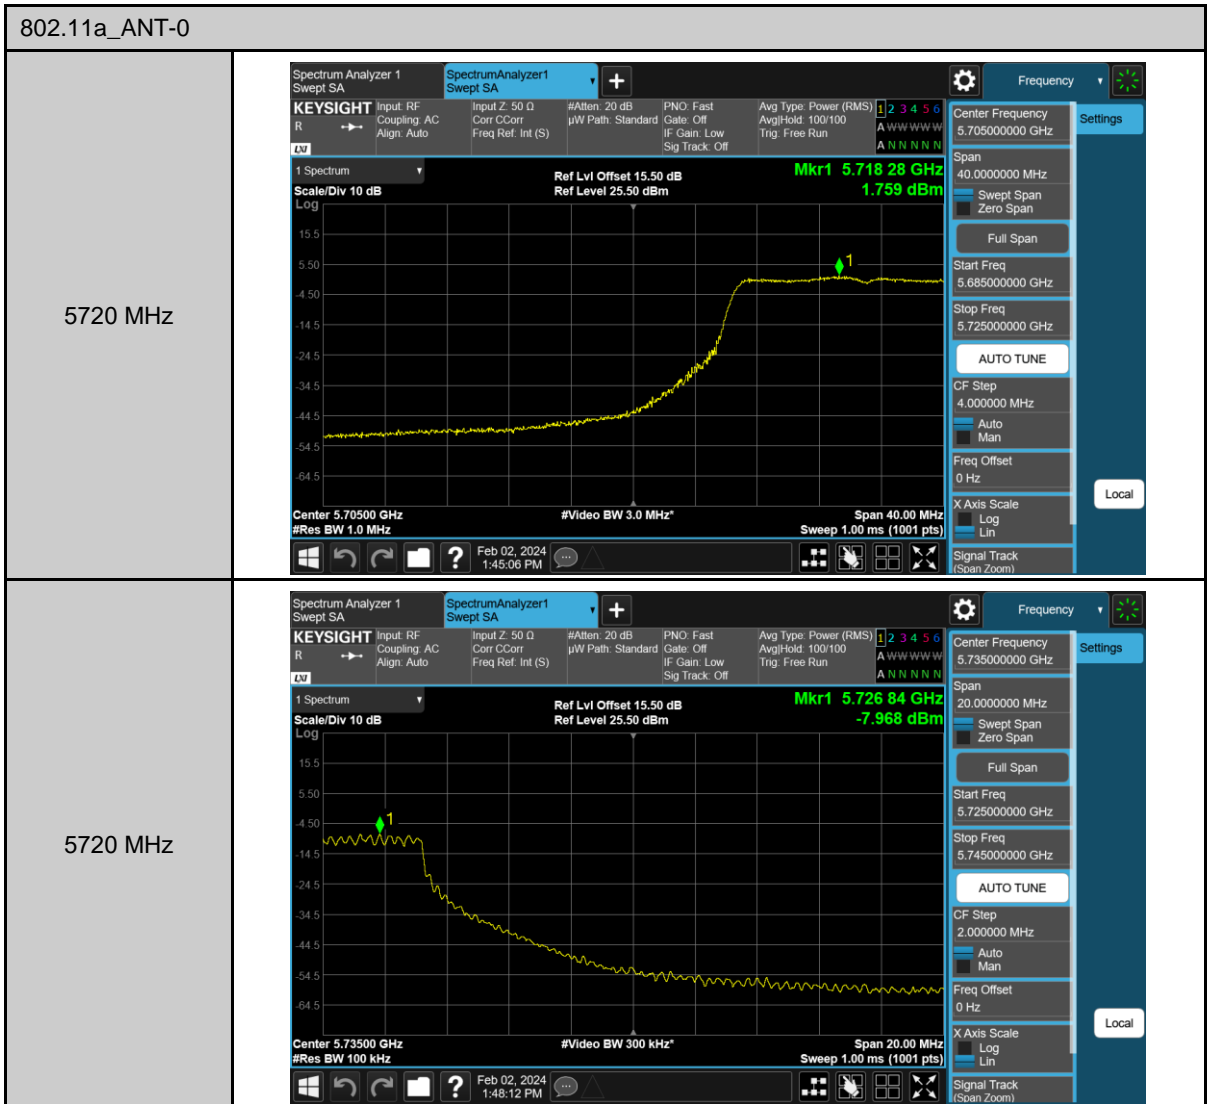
802.11a_ANT-0

| 5720 MHz | Spectrum Analyzer 1 Swept SA · SpectrumAnalyzer1 Swept SA · Frequency · KEYSIGHT Input: RF Coupling: AC Align: Auto · Input Z: 50 Ω Corr CCorr Freq Ref: Int (S) · #Atten: 20 dB µW Path: Standard · PNO: Fast Gate: Off IF Gain: Low Sig Track: Off · Avg Type: Power (RMS) Avg\|Hold: 100/100 Trig: Free Run · 1 2 3 4 5 6 A WWWWW A N N N N N · 1 Spectrum · Scale/Div 10 dB Log · Ref Lvl Offset 15.50 dB Ref Level 25.50 dBm · Mkr1 5.718 28 GHz 1.759 dBm · 15.5 5.50 -4.50 -14.5 -24.5 -34.5 -44.5 -54.5 -64.5 · 1 · Center 5.70500 GHz #Res BW 1.0 MHz · #Video BW 3.0 MHz* · Span 40.00 MHz Sweep 1.00 ms (1001 pts) · Feb 02, 2024 1:45:06 PM · Center Frequency 5.705000000 GHz · Settings · Span 40.0000000 MHz · Swept Span Zero Span · Full Span · Start Freq 5.685000000 GHz · Stop Freq 5.725000000 GHz · AUTO TUNE · CF Step 4.000000 MHz · Auto Man · Freq Offset 0 Hz · X Axis Scale Log Lin · Signal Track (Span Zoom) · Local |
|---|---|
| 5720 MHz | Spectrum Analyzer 1 Swept SA · SpectrumAnalyzer1 Swept SA · Frequency · KEYSIGHT Input: RF Coupling: AC Align: Auto · Input Z: 50 Ω Corr CCorr Freq Ref: Int (S) · #Atten: 20 dB µW Path: Standard · PNO: Fast Gate: Off IF Gain: Low Sig Track: Off · Avg Type: Power (RMS) Avg\|Hold: 100/100 Trig: Free Run · 1 2 3 4 5 6 A WWWWW A N N N N N · 1 Spectrum · Scale/Div 10 dB Log · Ref Lvl Offset 15.50 dB Ref Level 25.50 dBm · Mkr1 5.726 84 GHz -7.968 dBm · 15.5 5.50 -4.50 -14.5 -24.5 -34.5 -44.5 -54.5 -64.5 · 1 · Center 5.73500 GHz #Res BW 100 kHz · #Video BW 300 kHz* · Span 20.00 MHz Sweep 1.00 ms (1001 pts) · Feb 02, 2024 1:48:12 PM · Center Frequency 5.735000000 GHz · Settings · Span 20.0000000 MHz · Swept Span Zero Span · Full Span · Start Freq 5.725000000 GHz · Stop Freq 5.745000000 GHz · AUTO TUNE · CF Step 2.000000 MHz · Auto Man · Freq Offset 0 Hz · X Axis Scale Log Lin · Signal Track (Span Zoom) · Local |